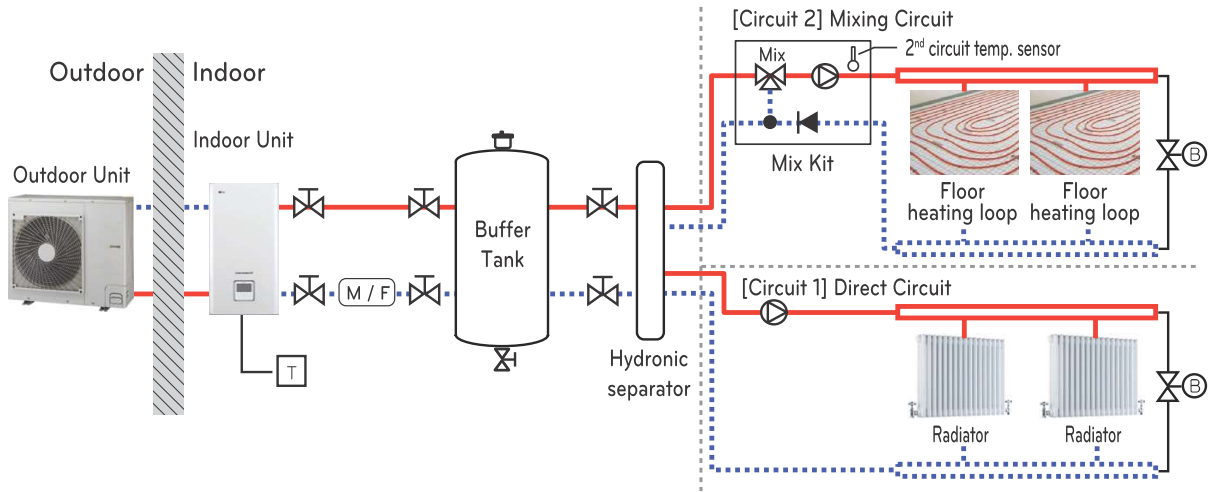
Outdoor

Indoor

Indoor Unit

Outdoor Unit

M / F

T

Buffer Tank

Hydronic separator

[Circuit 2] Mixing Circuit

Mix

$2^{nd}$ circuit temp. sensor

Mix Kit

Floor heating loop

Floor heating loop

B

[Circuit 1] Direct Circuit

Radiator

Radiator

B